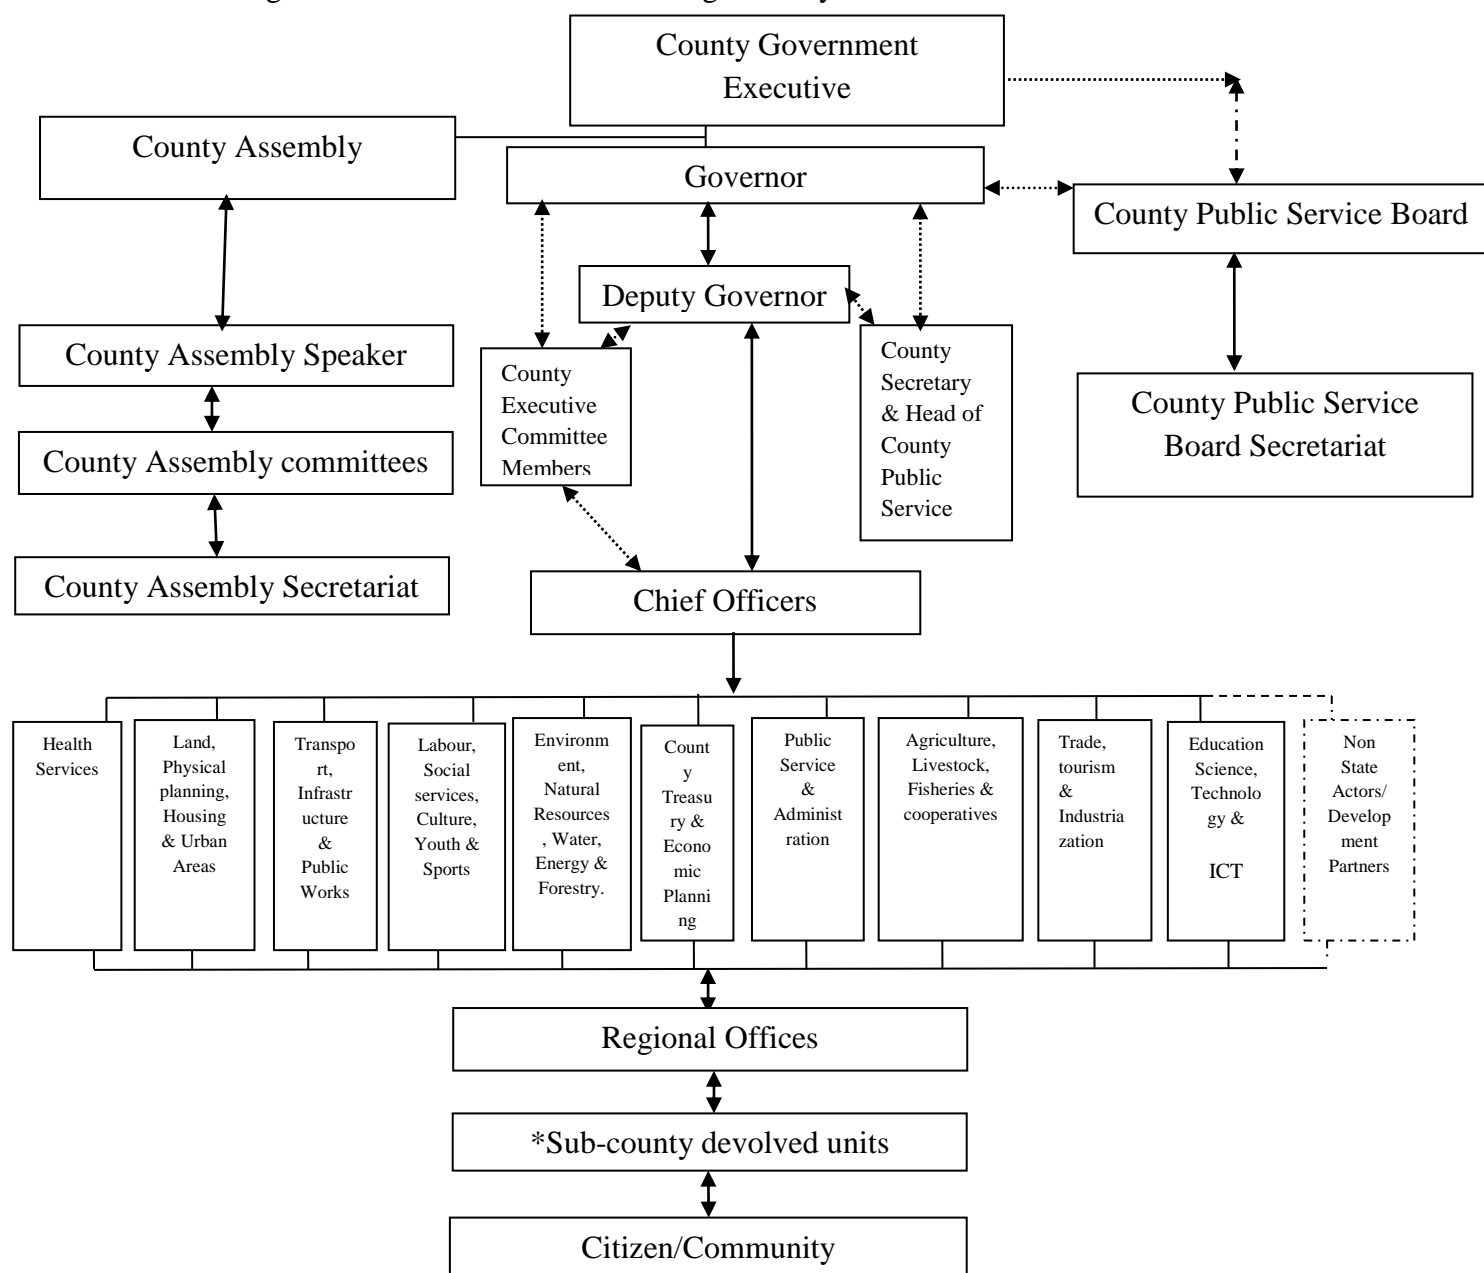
County Government Executive

County Assembly

Governor

County Public Service Board

Deputy Governor

County Assembly Speaker

County Executive Committee Members

County Secretary & Head of County Public Service

County Public Service Board Secretariat

County Assembly committees

County Assembly Secretariat

Chief Officers

Health Services

Land, Physical planning, Housing & Urban Areas

Transport, Infrastructure & Public Works

Labour, Social services, Culture, Youth & Sports

Environment, Natural Resources, Water, Energy & Forestry.

County Treasury & Economic Planning

Public Service & Administration

Agriculture, Livestock, Fisheries & cooperatives

Trade, tourism & Industriazation

Education Science, Technology & ICT

Non State Actors/ Development Partners

Regional Offices

*Sub-county devolved units

Citizen/Community